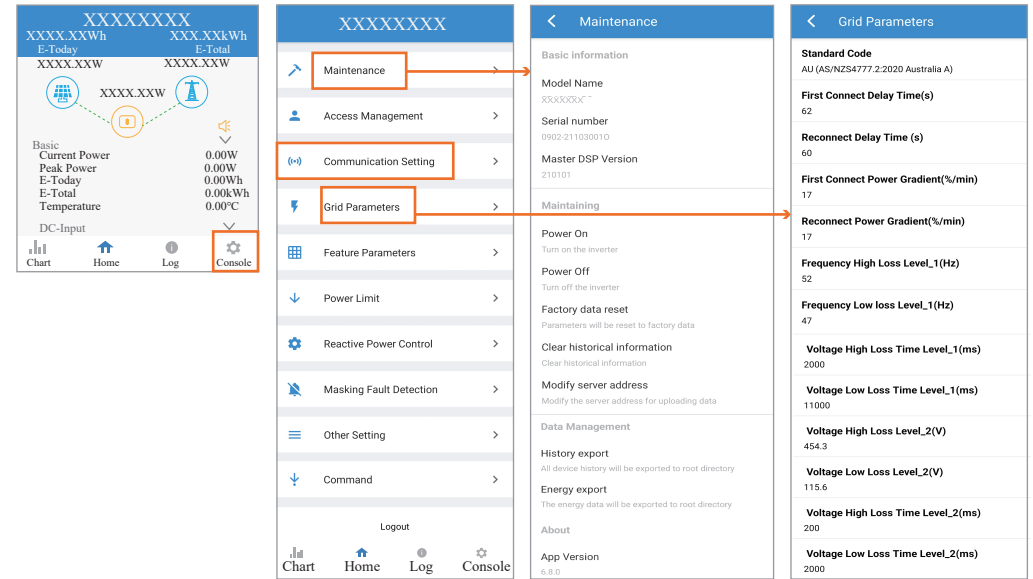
XXXXXXXX
XXXX.XXWh
E-Today
XXX.XXkWh
E-Total
XXXX.XXW
XXXX.XXW
XXXX.XXW

Basic
Current Power 0.00W
Peak Power 0.00W
E-Today 0.00Wh
E-Total 0.00kWh
Temperature 0.00℃
DC-Input

Chart Home Log Console

XXXXXXXX

Maintenance
Access Management
Communication Setting
Grid Parameters
Feature Parameters
Power Limit
Reactive Power Control
Masking Fault Detection
Other Setting
Command

Logout

Chart Home Log Console

Maintenance

Basic information
Model Name
XXXXXXX
Serial number
0902-21103001O
Master DSP Version
210101

Maintaining
Power On
Turn on the inverter
Power Off
Turn off the inverter
Factory data reset
Parameters will be reset to factory data
Clear historical information
Clear historical information
Modify server address
Modify the server address for uploading data

Data Management
History export
All device history will be exported to root directory
Energy export
The energy data will be exported to root directory

About
App Version
6.8.0

Grid Parameters

Standard Code
AU (AS/NZS4777.2:2020 Australia A)
First Connect Delay Time(s)
62
Reconnect Delay Time (s)
60
First Connect Power Gradient(%/min)
17
Reconnect Power Gradient(%/min)
17
Frequency High Loss Level_1(Hz)
52
Frequency Low loss Level_1(Hz)
47
Voltage High Loss Time Level_1(ms)
2000
Voltage Low Loss Time Level_1(ms)
11000
Voltage High Loss Level_2(V)
454.3
Voltage Low Loss Level_2(V)
115.6
Voltage High Loss Time Level_2(ms)
200
Voltage Low Loss Time Level_2(ms)
2000